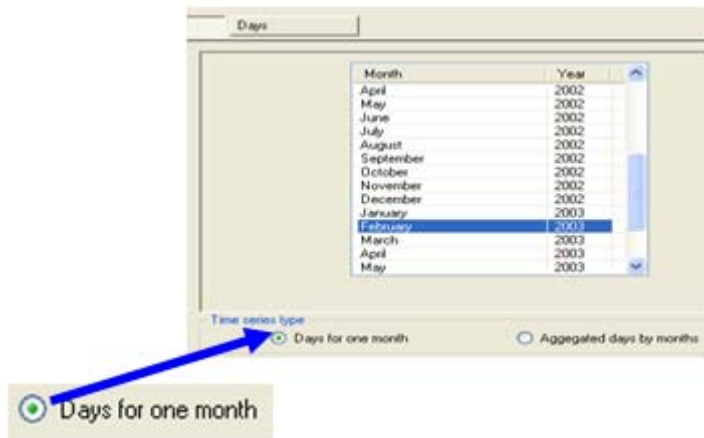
Days

| Month | Year |
|---|---|
| April | 2002 |
| May | 2002 |
| June | 2002 |
| July | 2002 |
| August | 2002 |
| September | 2002 |
| October | 2002 |
| November | 2002 |
| December | 2002 |
| January | 2003 |
| February | 2003 |
| March | 2003 |
| April | 2003 |
| May | 2003 |

Time series type

Days for one month

Aggegated days by months

Days for one month